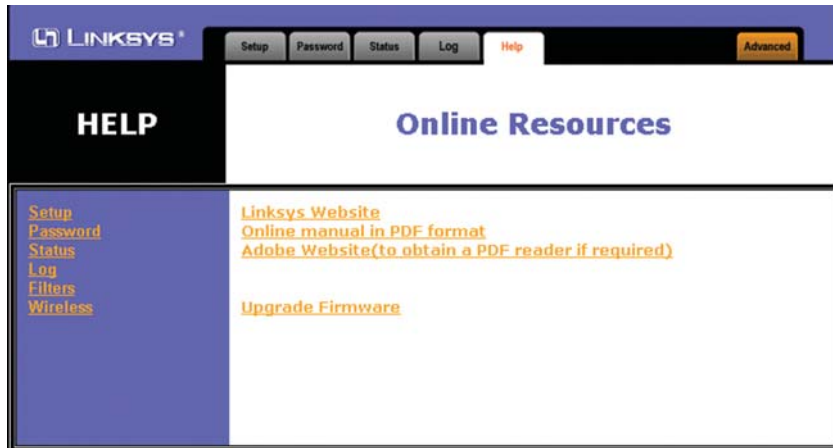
LINKSYS®

Setup
Password
Status
Log
Help
Advanced

HELP

Online Resources

Setup
Password
Status
Log
Filters
Wireless

Linksys Website
Online manual in PDF format
Adobe Website(to obtain a PDF reader if required)

Upgrade Firmware